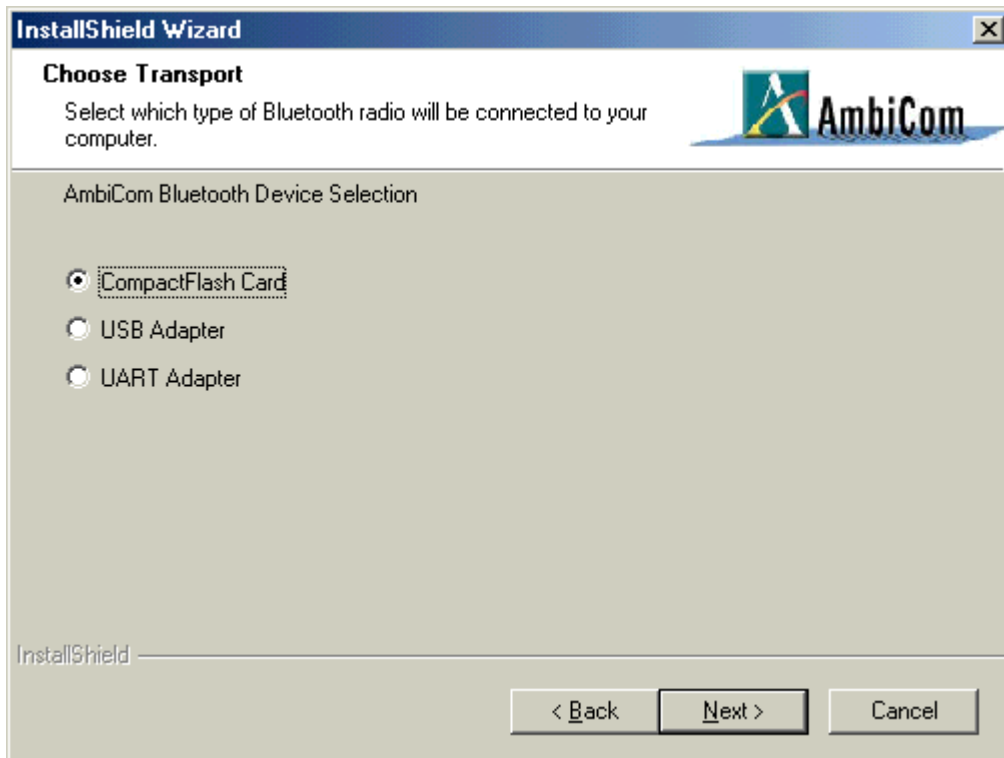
InstallShield Wizard

Choose Transport

Select which type of Bluetooth radio will be connected to your computer.

AmbiCom

AmbiCom Bluetooth Device Selection

CompactFlash Card

USB Adapter

UART Adapter

InstallShield

< Back

Next >

Cancel